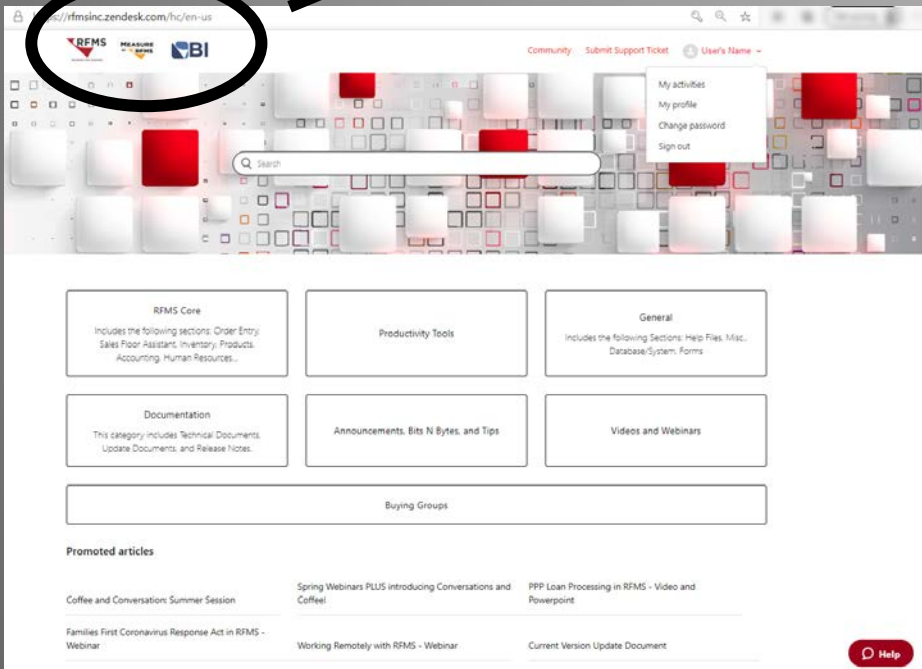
https://rfmsinc.zendesk.com/hc/en-us

RFMS MEASURE BI

Community Submit Support Ticket User's Name

My activities
My profile
Change password
Sign out

Search

RFMS Core
Includes the following sections: Order Entry, Sales Floor Assistant, Inventory, Products, Accounting, Human Resources...

Productivity Tools

General
Includes the following Sections: Help Files, Misc., Database/System, Forms

Documentation
This category includes Technical Documents, Update Documents, and Release Notes.

Announcements, Bits N Bytes, and Tips

Videos and Webinars

Buying Groups

Promoted articles

Coffee and Conversation: Summer Session

Spring Webinars PLUS introducing Conversations and Coffee!

PPP Loan Processing in RFMS - Video and Powerpoint

Families First Coronavirus Response Act in RFMS - Webinar

Working Remotely with RFMS - Webinar

Current Version Update Document

Help